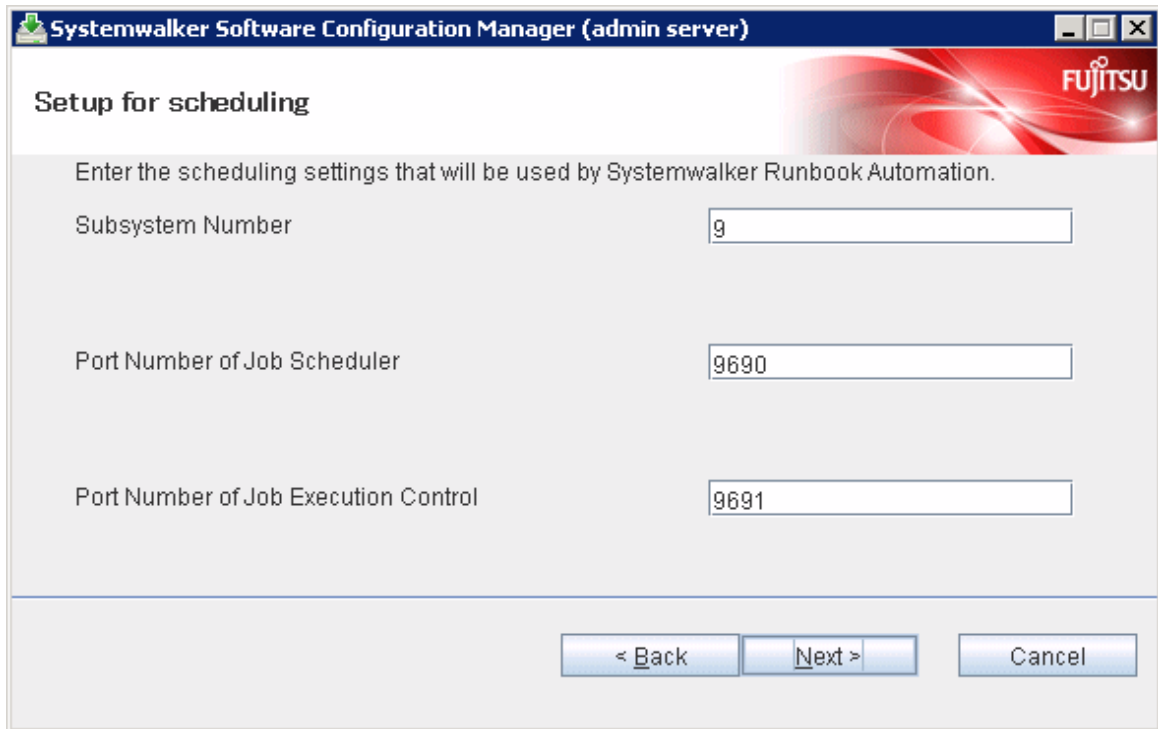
Systemwalker Software Configuration Manager (admin server)

Setup for scheduling

FUJITSU

Enter the scheduling settings that will be used by Systemwalker Runbook Automation.

Subsystem Number 9

Port Number of Job Scheduler 9690

Port Number of Job Execution Control 9691

< Back Next > Cancel